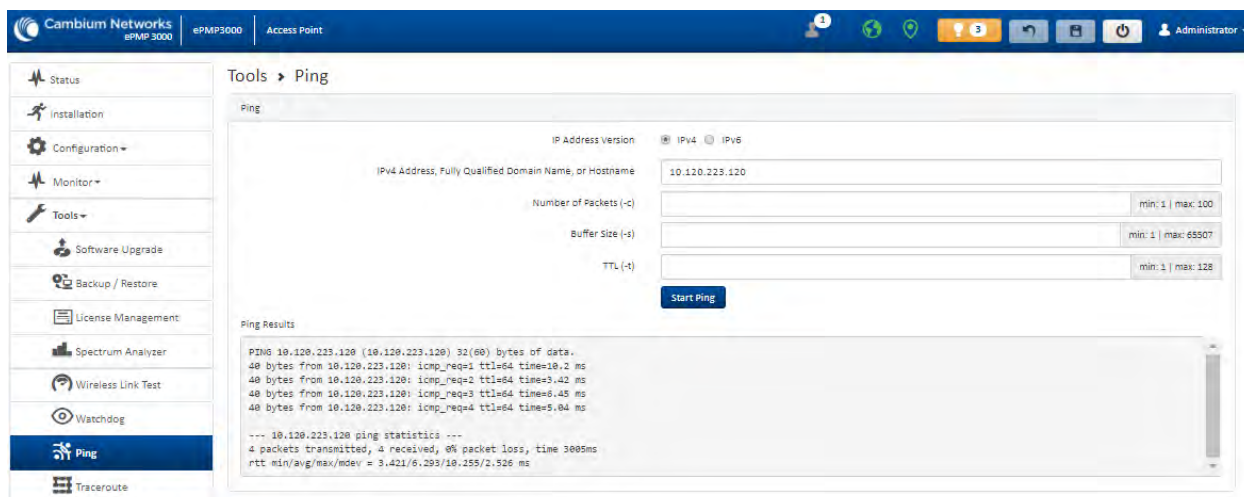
Cambium Networks ePMP 3000 | ePMP3000 | Access Point

1

3

Administrator

Status

Installation

Configuration

Monitor

Tools

Software Upgrade

Backup / Restore

License Management

Spectrum Analyzer

Wireless Link Test

Watchdog

Ping

Traceroute

Tools › Ping

Ping

IP Address Version IPv4 IPv6

IPv4 Address, Fully Qualified Domain Name, or Hostname 10.120.223.120

Number of Packets (-c) min: 1 | max: 100

Buffer Size (-s) min: 1 | max: 65507

TTL (-t) min: 1 | max: 128

Start Ping

Ping Results

PING 10.120.223.120 (10.120.223.120) 32(60) bytes of data.
40 bytes from 10.120.223.120: icmp_req=1 ttl=64 time=10.2 ms
40 bytes from 10.120.223.120: icmp_req=2 ttl=64 time=3.42 ms
40 bytes from 10.120.223.120: icmp_req=3 ttl=64 time=6.45 ms
40 bytes from 10.120.223.120: icmp_req=4 ttl=64 time=5.04 ms

--- 10.120.223.120 ping statistics ---
4 packets transmitted, 4 received, 0% packet loss, time 3005ms
rtt min/avg/max/mdev = 3.421/6.293/10.255/2.526 ms